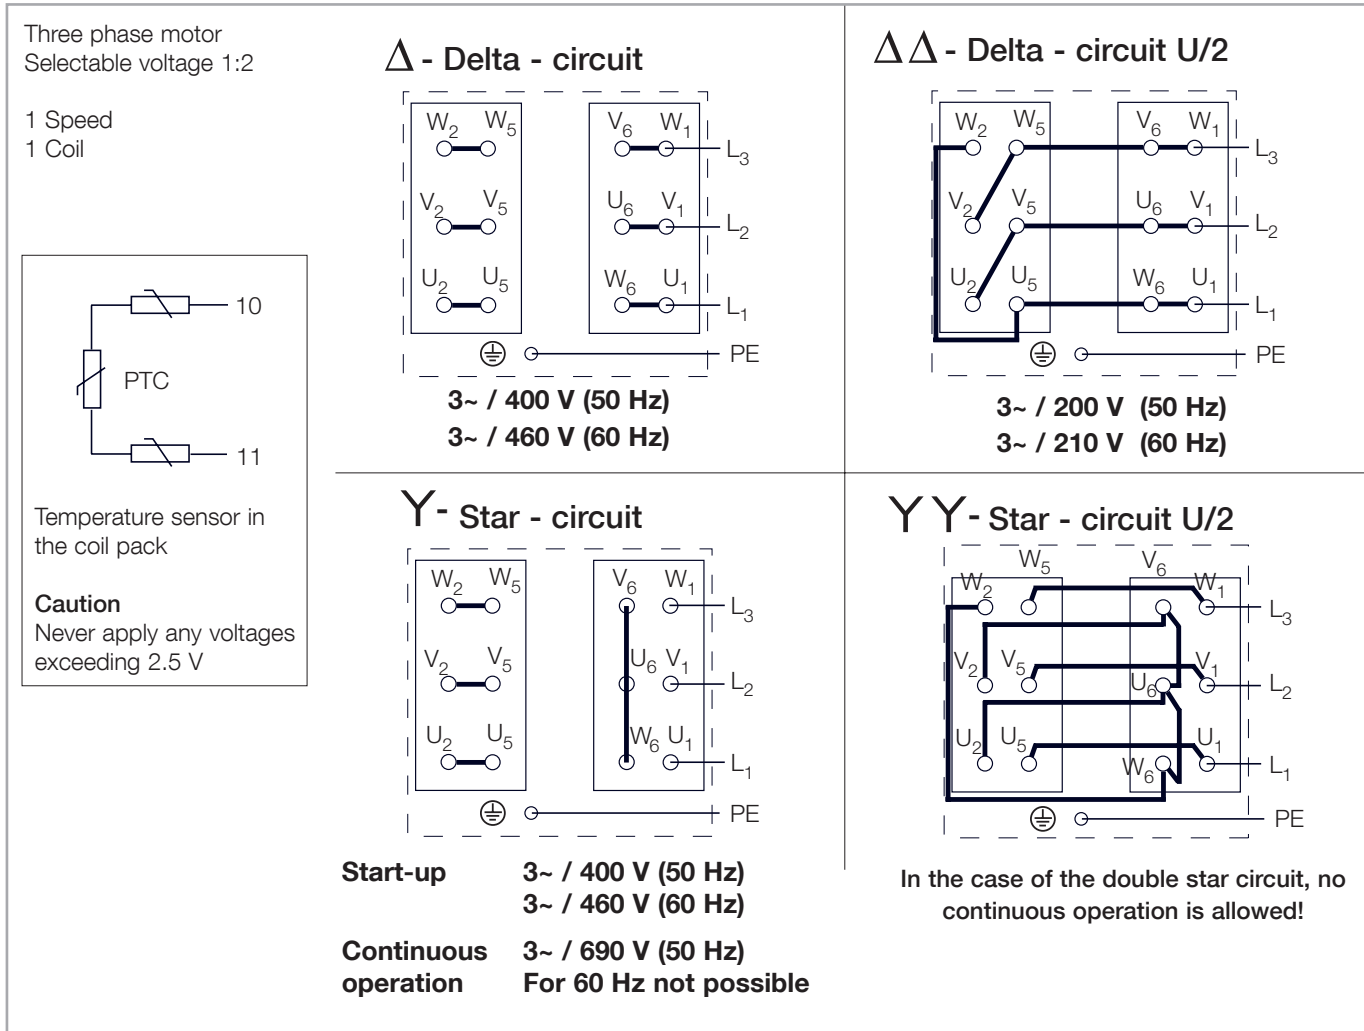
Three phase motor
Selectable voltage 1:2

1 Speed
1 Coil

10

PTC

11

Temperature sensor in the coil pack

**Caution**
Never apply any voltages exceeding 2.5 V

Δ - Delta - circuit

$W_2$ $W_5$
$V_2$ $V_5$
$U_2$ $U_5$
$V_6$ $W_1$ $L_3$
$U_6$ $V_1$ $L_2$
$W_6$ $U_1$ $L_1$
PE

**3~ / 400 V (50 Hz)**
**3~ / 460 V (60 Hz)**

ΔΔ - Delta - circuit U/2

$W_2$ $W_5$
$V_2$ $V_5$
$U_2$ $U_5$
$V_6$ $W_1$ $L_3$
$U_6$ $V_1$ $L_2$
$W_6$ $U_1$ $L_1$
PE

**3~ / 200 V (50 Hz)**
**3~ / 210 V (60 Hz)**

Y- Star - circuit

$W_2$ $W_5$
$V_2$ $V_5$
$U_2$ $U_5$
$V_6$ $W_1$ $L_3$
$U_6$ $V_1$ $L_2$
$W_6$ $U_1$ $L_1$
PE

**Start-up** **3~ / 400 V (50 Hz)**
**3~ / 460 V (60 Hz)**

**Continuous operation** **3~ / 690 V (50 Hz)**
**For 60 Hz not possible**

YY- Star - circuit U/2

$W_5$ $V_6$
$W_2$ $W_1$ $L_3$
$V_2$ $V_5$ $V_1$ $L_2$
$U_6$
$U_2$ $U_5$ $U_1$ $L_1$
$W_6$
PE

**In the case of the double star circuit, no continuous operation is allowed!**